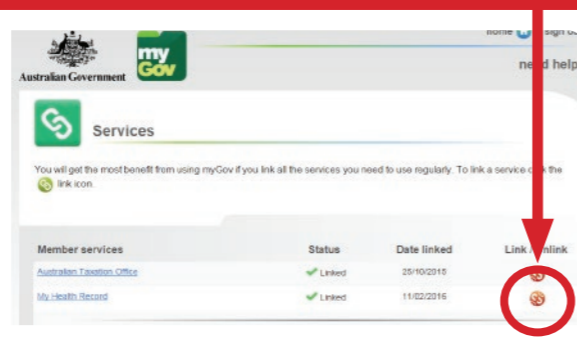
Australian Government

my Gov

Home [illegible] sign o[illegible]

ne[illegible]d help

Services

You will get the most benefit from using myGov if you link all the services you need to use regularly. To link a service c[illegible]k the link icon.

| Member services | Status | Date linked | Link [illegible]nlink |
|---|---|---|---|
| Australian Taxation Office | Linked | 25/10/2015 | |
| My Health Record | Linked | 11/02/2016 | |